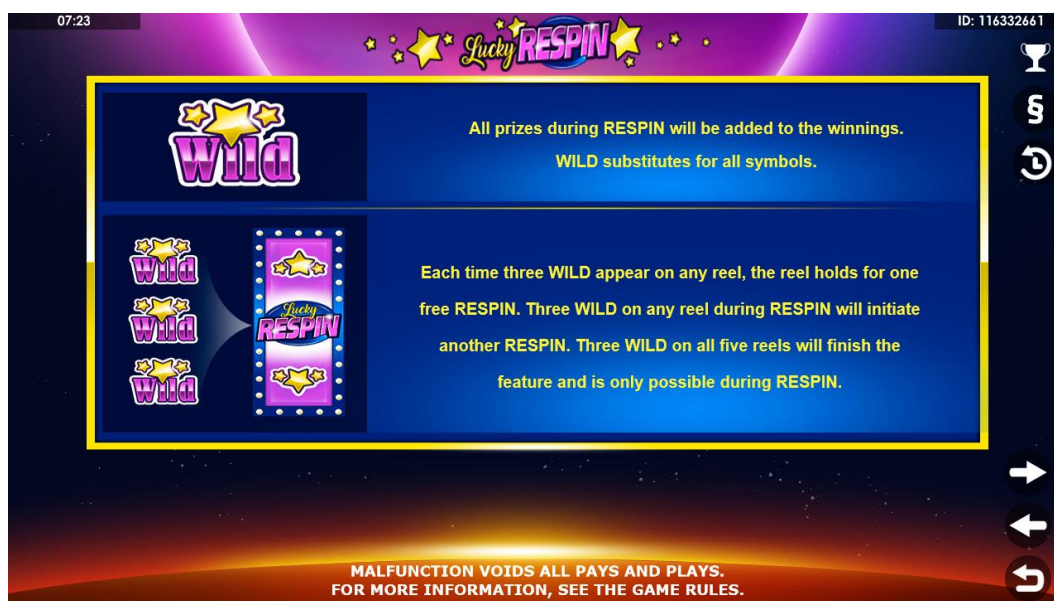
07:23

Lucky RESPIN

ID: 116332661

§

Wild

All prizes during RESPIN will be added to the winnings.

WILD substitutes for all symbols.

Wild
Wild
Wild

Lucky RESPIN

Each time three WILD appear on any reel, the reel holds for one free RESPIN. Three WILD on any reel during RESPIN will initiate another RESPIN. Three WILD on all five reels will finish the feature and is only possible during RESPIN.

MALFUNCTION VOIDS ALL PAYS AND PLAYS.
FOR MORE INFORMATION, SEE THE GAME RULES.